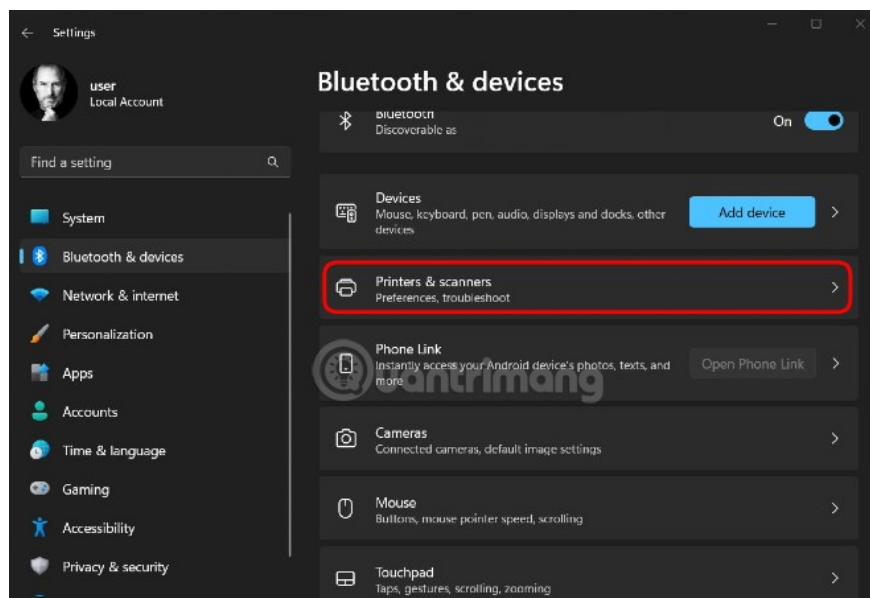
Settings

user
Local Account

Find a setting

System
Bluetooth & devices
Network & internet
Personalization
Apps
Accounts
Time & language
Gaming
Accessibility
Privacy & security

Bluetooth & devices

Bluetooth
Discoverable as
On

Devices
Mouse, keyboard, pen, audio, displays and docks, other devices
Add device

Printers & scanners
Preferences, troubleshoot

Phone Link
Instantly access your Android device's photos, texts, and more
Open Phone Link

Cameras
Connected cameras, default image settings

Mouse
Buttons, mouse pointer speed, scrolling

Touchpad
Taps, gestures, scrolling, zooming

quantrimang